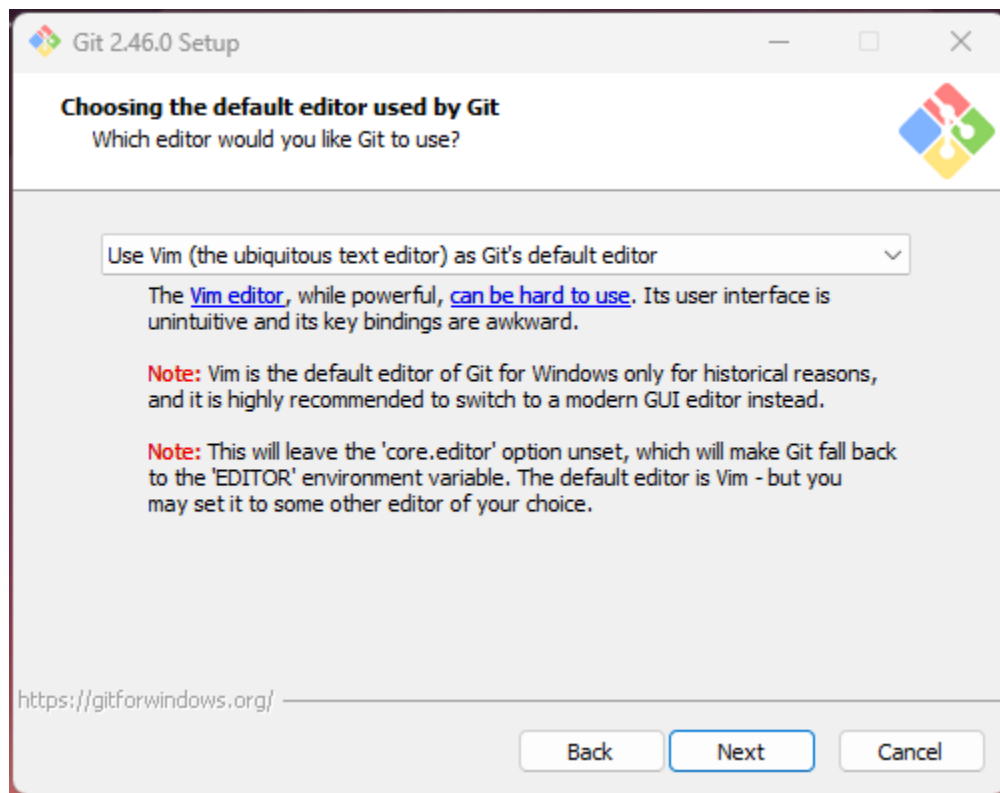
Git 2.46.0 Setup

Choosing the default editor used by Git
Which editor would you like Git to use?

Use Vim (the ubiquitous text editor) as Git's default editor

The Vim editor, while powerful, can be hard to use. Its user interface is unintuitive and its key bindings are awkward.

Note: Vim is the default editor of Git for Windows only for historical reasons, and it is highly recommended to switch to a modern GUI editor instead.

Note: This will leave the 'core.editor' option unset, which will make Git fall back to the 'EDITOR' environment variable. The default editor is Vim - but you may set it to some other editor of your choice.

https://gitforwindows.org/

Back
Next
Cancel